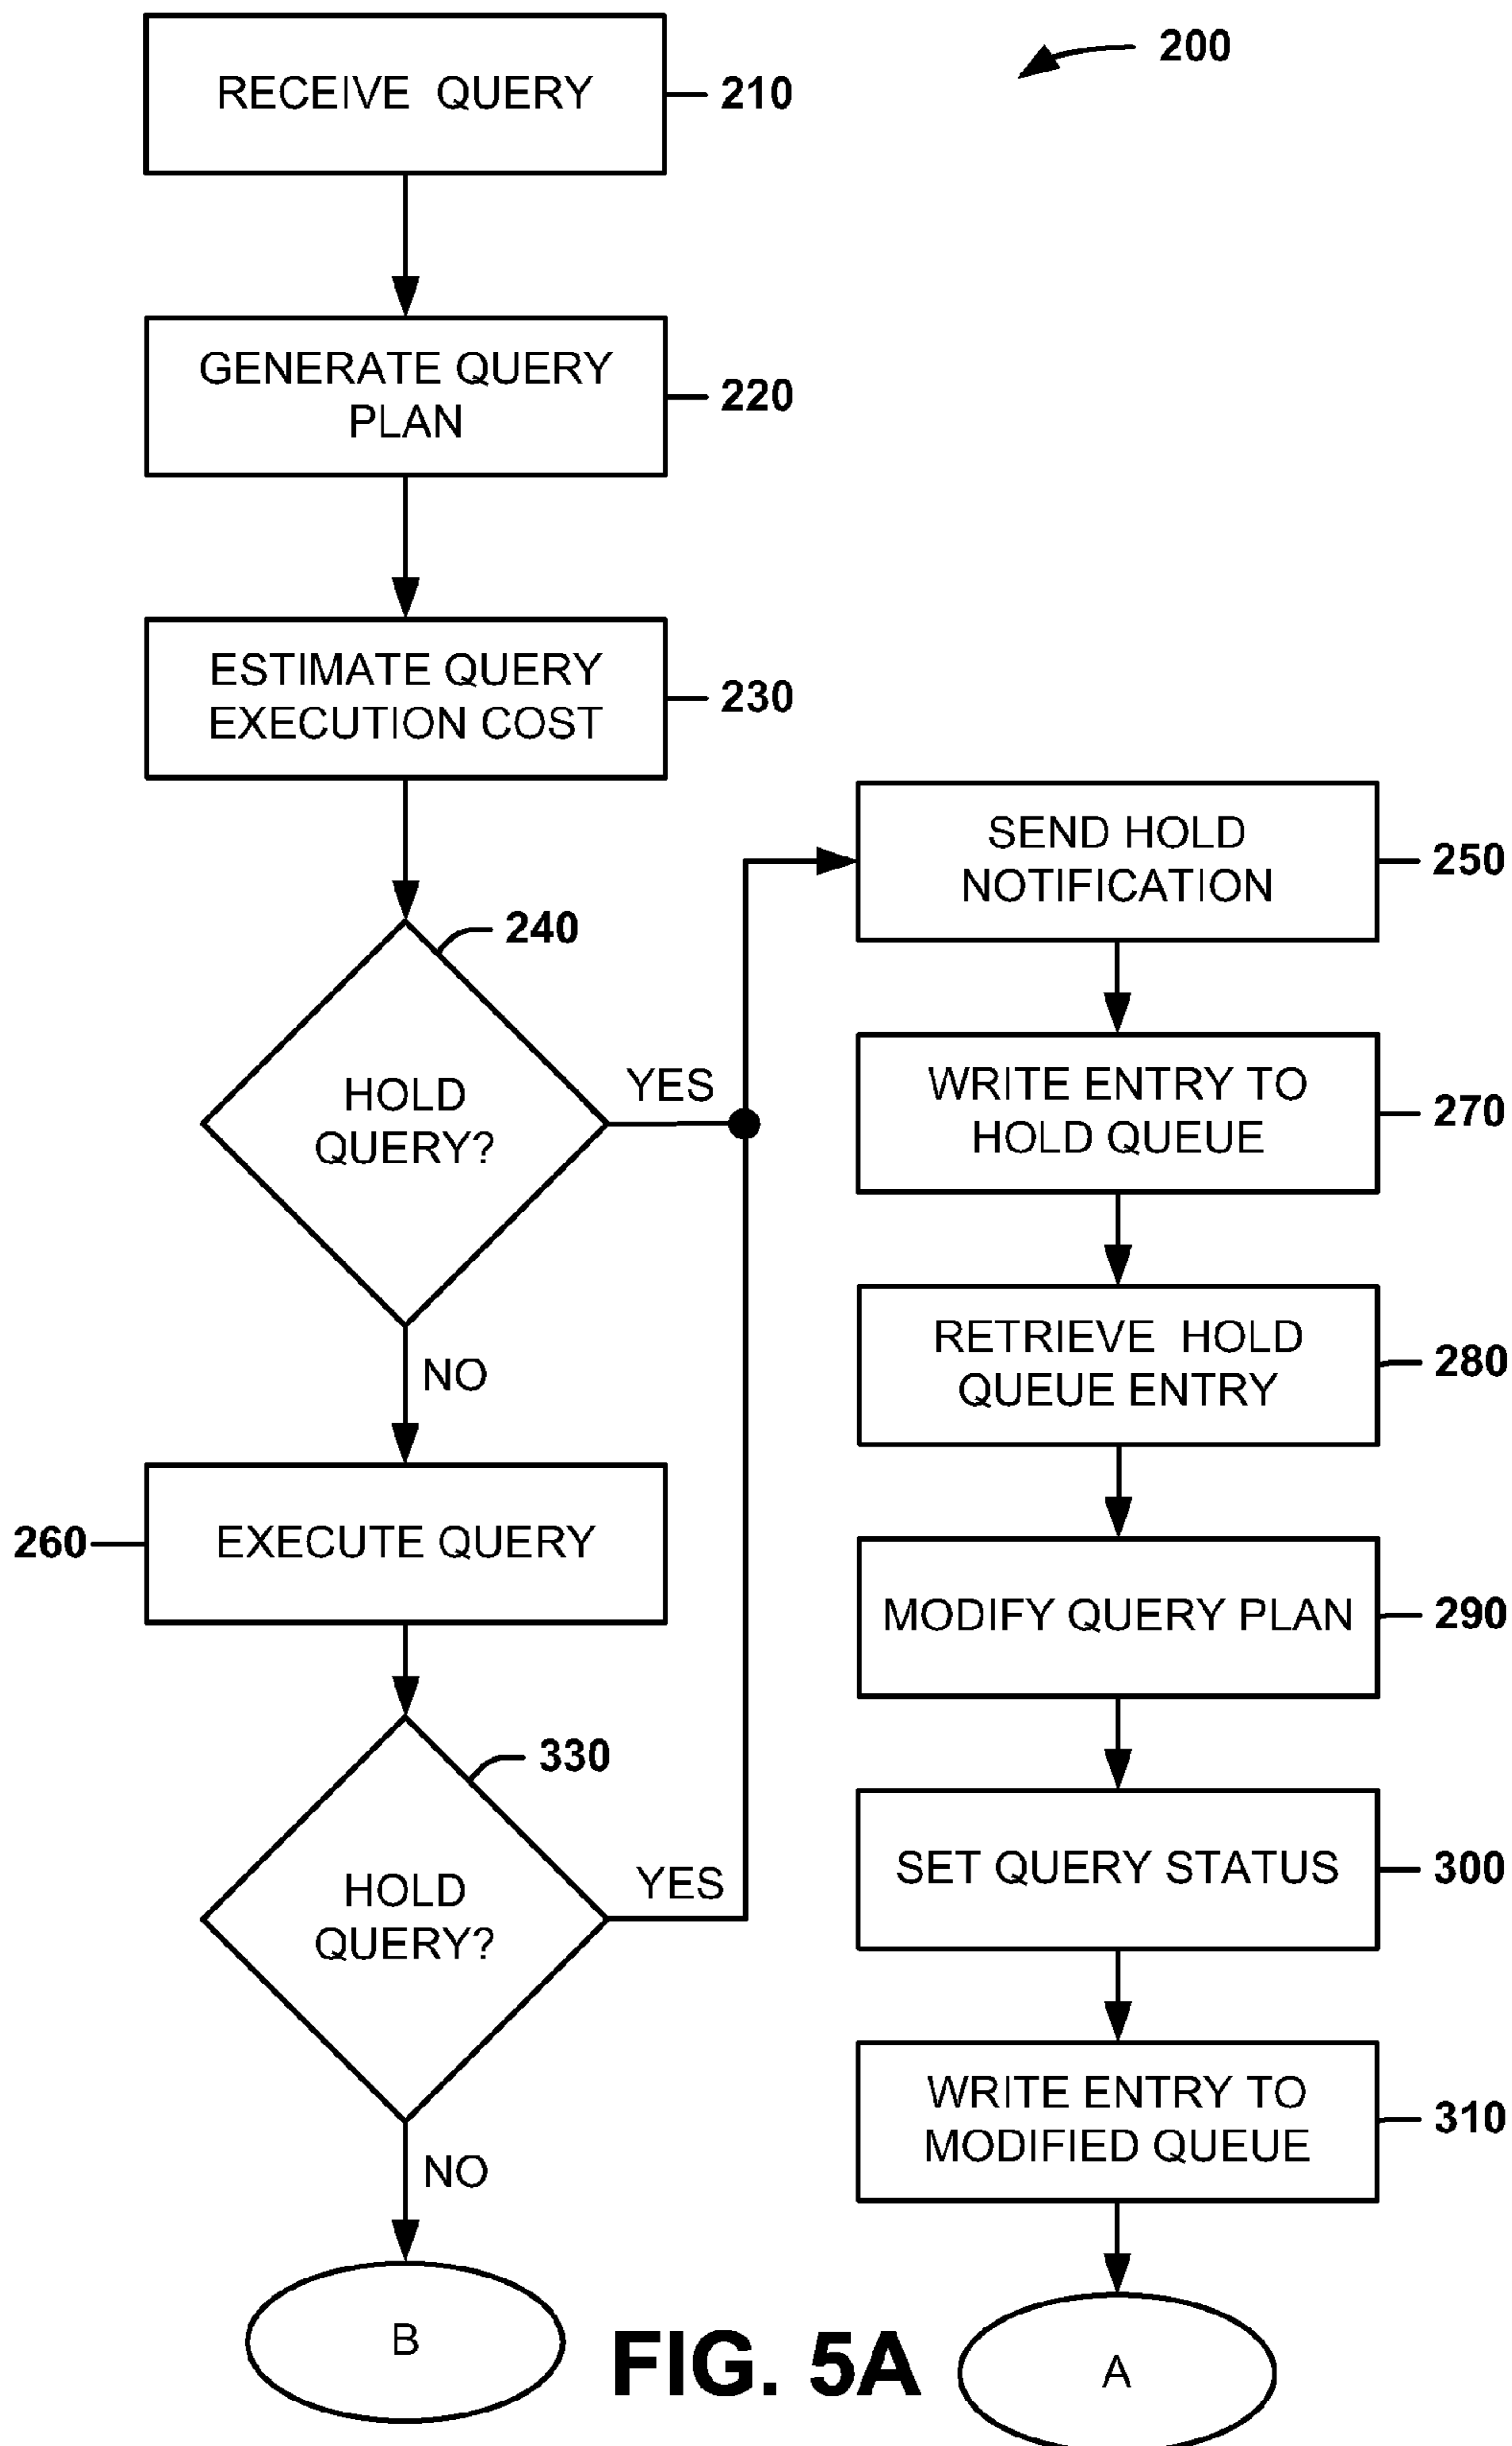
200

RECEIVE QUERY 210

GENERATE QUERY PLAN 220

ESTIMATE QUERY EXECUTION COST 230

240

HOLD QUERY?

YES

NO

SEND HOLD NOTIFICATION 250

WRITE ENTRY TO HOLD QUEUE 270

RETRIEVE HOLD QUEUE ENTRY 280

260 EXECUTE QUERY

MODIFY QUERY PLAN 290

330

HOLD QUERY?

YES

SET QUERY STATUS 300

WRITE ENTRY TO MODIFIED QUEUE 310

NO

B

FIG. 5A

A